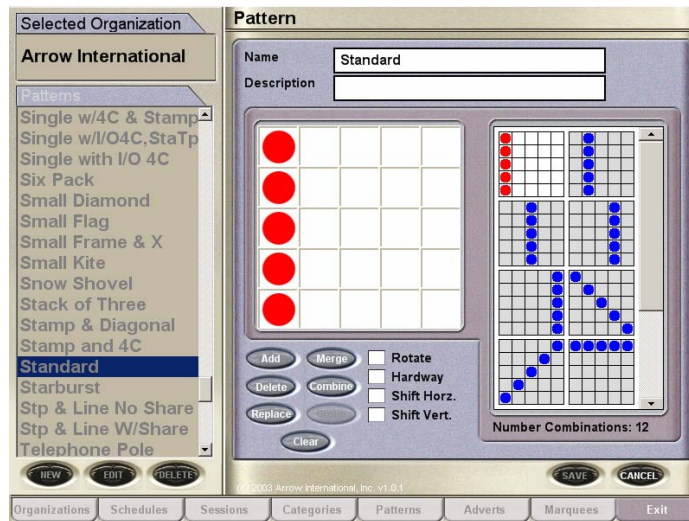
Selected Organization

Arrow International

Patterns

Single w/4C & Stamp
Single w/I/O4C,StaTp
Single with I/O 4C
Six Pack
Small Diamond
Small Flag
Small Frame & X
Small Kite
Snow Shovel
Stack of Three
Stamp & Diagonal
Stamp and 4C
Standard
Starburst
Stp & Line No Share
Stp & Line W/Share
Telephone Pole

NEW EDIT DELETE

Pattern

Name Standard

Description

Add Merge Rotate
Delete Combine Hardway
Replace Shift Horz.
Clear Shift Vert.

Number Combinations: 12

(c) 2003 Arrow International, Inc. v1.0.1

SAVE CANCEL

Organizations Schedules Sessions Categories Patterns Adverts Marquees Exit